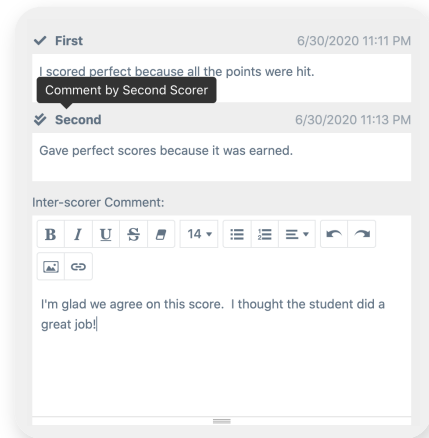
First 6/30/2020 11:11 PM

I scored perfect because all the points were hit.

Comment by Second Scorer

Second 6/30/2020 11:13 PM

Gave perfect scores because it was earned.

Inter-scorer Comment:

B I U S 14

I'm glad we agree on this score. I thought the student did a great job!